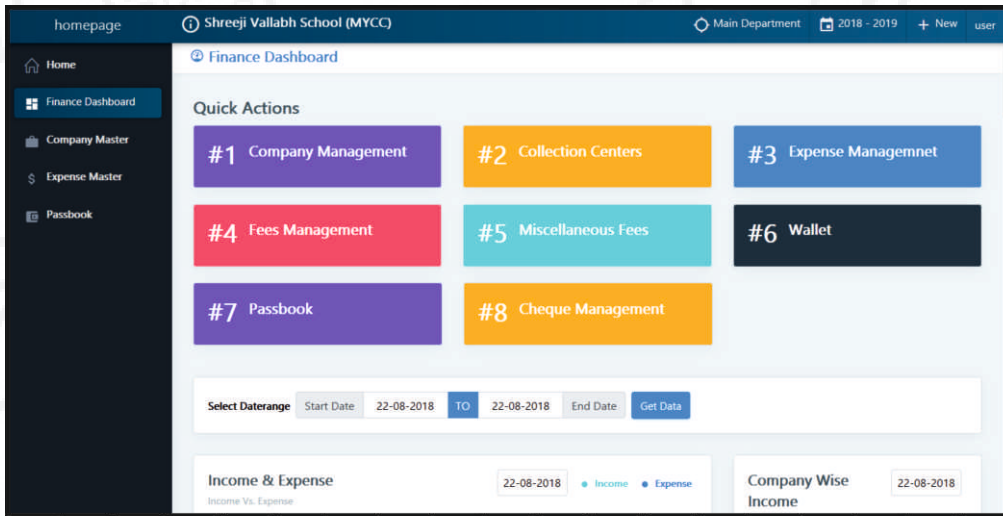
homepage

Shreeji Vallabh School (MYCC)

Main Department

2018 - 2019

+ New

user

Home

Finance Dashboard

Company Master

$ Expense Master

Passbook

Finance Dashboard

Quick Actions

#1 Company Management

#2 Collection Centers

#3 Expense Managemnet

#4 Fees Management

#5 Miscellaneous Fees

#6 Wallet

#7 Passbook

#8 Cheque Management

Select Daterange Start Date 22-08-2018 TO 22-08-2018 End Date Get Data

Income & Expense

Income Vs. Expense

22-08-2018

Income

Expense

Company Wise Income

22-08-2018